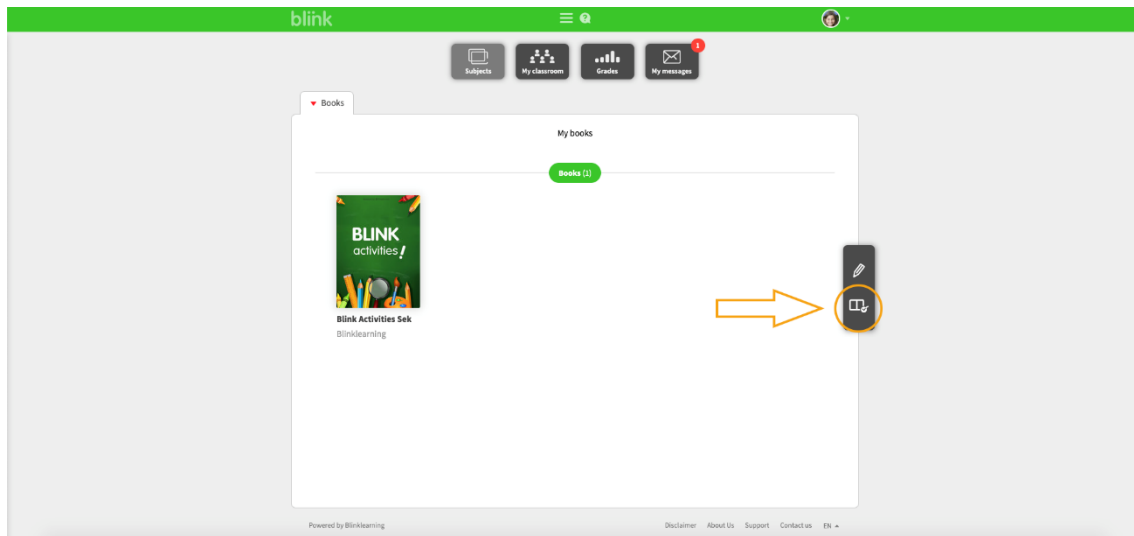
blink

Subjects
My classroom
Grades
My messages
1

Books

My books

Books (1)

BLINK
activities!

Blink Activities Sek
Blinklearning

Powered by Blinklearning

Disclaimer About Us Support Contact us EN